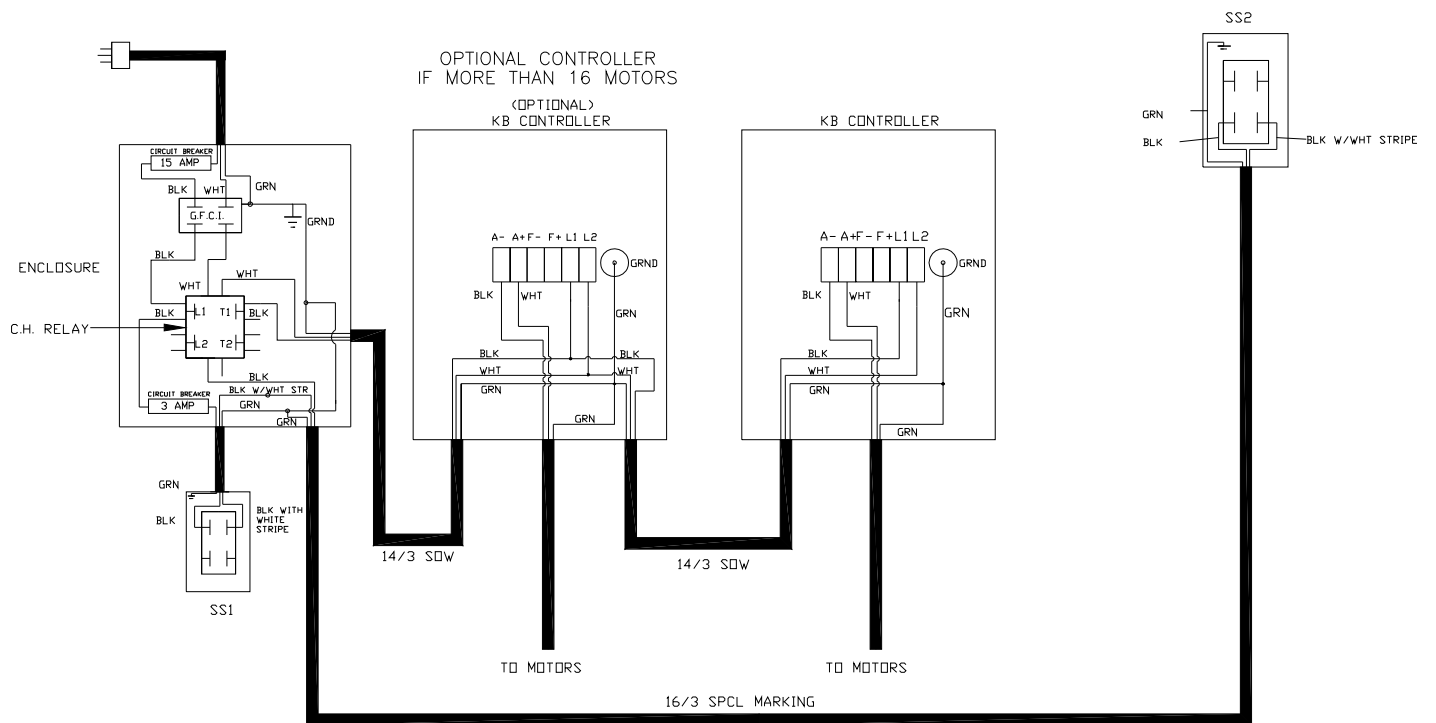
OPTIONAL CONTROLLER
IF MORE THAN 16 MOTORS

SS2

GRN
BLK
BLK W/WHT STRIPE

CIRCUIT BREAKER
15 AMP

BLK WHT
GRN
G.F.C.I.
GRND

ENCLOSURE

BLK
WHT
WHT
C.H. RELAY
BLK L1 T1 BLK
L2 T2
BLK
BLK W/WHT STR
CIRCUIT BREAKER
3 AMP
GRN
GRN

(OPTIONAL)
KB CONTROLLER

A- A+ F- F+ L1 L2
GRND
BLK WHT
GRN
BLK BLK
WHT WHT
GRN
GRN

KB CONTROLLER

A- A+ F- F+ L1 L2
GRND
BLK WHT
GRN
BLK
WHT
GRN
GRN

GRN
BLK
BLK WITH WHITE STRIPE

SS1

14/3 SOW

14/3 SOW

TO MOTORS

TO MOTORS

16/3 SPCL MARKING